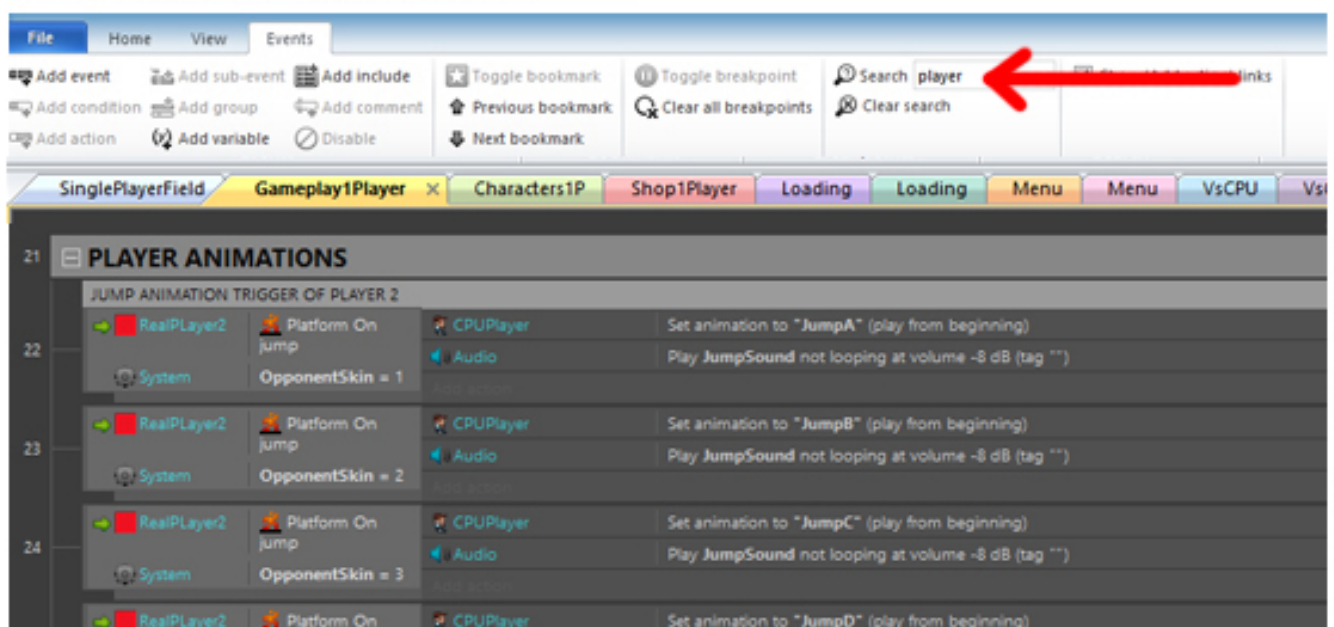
File Home View Events

Add event
Add condition
Add action
Add sub-event
Add group
Add variable
Add include
Add comment
Disable
Toggle bookmark
Previous bookmark
Next bookmark
Toggle breakpoint
Clear all breakpoints
Search player
Clear search
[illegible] links

SinglePlayerField Gameplay1Player × Characters1P Shop1Player Loading Loading Menu Menu VsCPU Vs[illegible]

21 PLAYER ANIMATIONS

JUMP ANIMATION TRIGGER OF PLAYER 2

22
RealPLayer2 Platform On jump
System OpponentSkin = 1
CPUPlayer Set animation to "JumpA" (play from beginning)
Audio Play JumpSound not looping at volume -8 dB (tag "")
Add action

23
RealPLayer2 Platform On jump
System OpponentSkin = 2
CPUPlayer Set animation to "JumpB" (play from beginning)
Audio Play JumpSound not looping at volume -8 dB (tag "")
Add action

24
RealPLayer2 Platform On jump
System OpponentSkin = 3
CPUPlayer Set animation to "JumpC" (play from beginning)
Audio Play JumpSound not looping at volume -8 dB (tag "")
Add action

RealPLayer2 Platform On
CPUPlayer Set animation to "JumpD" (play from beginning)